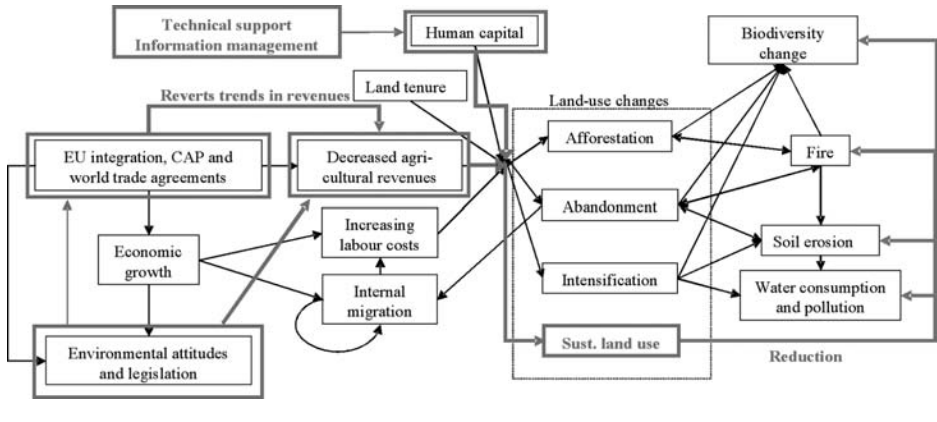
Technical support
Information management

Human capital

Biodiversity change

Land tenure

Reverts trends in revenues

Land-use changes

EU integration, CAP and world trade agreements

Decreased agricultural revenues

Afforestation

Fire

Abandonment

Economic growth

Increasing labour costs

Soil erosion

Internal migration

Intensification

Water consumption and pollution

Environmental attitudes and legislation

Sust. land use

Reduction